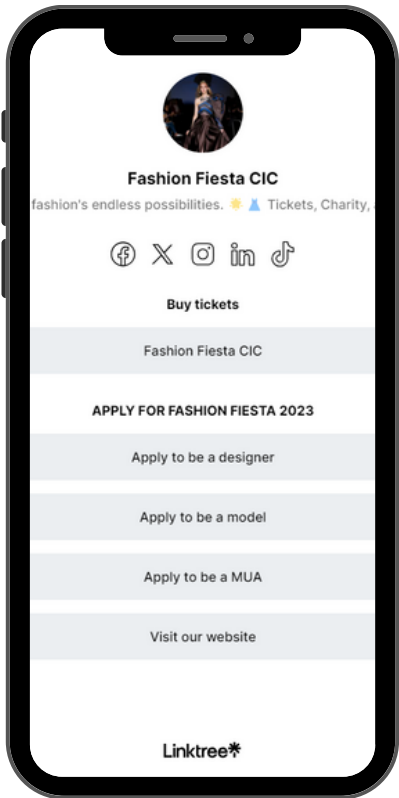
Fashion Fiesta CIC

fashion's endless possibilities. 🌟 👗 Tickets, Charity,

Buy tickets

Fashion Fiesta CIC

APPLY FOR FASHION FIESTA 2023

Apply to be a designer

Apply to be a model

Apply to be a MUA

Visit our website

Linktree*